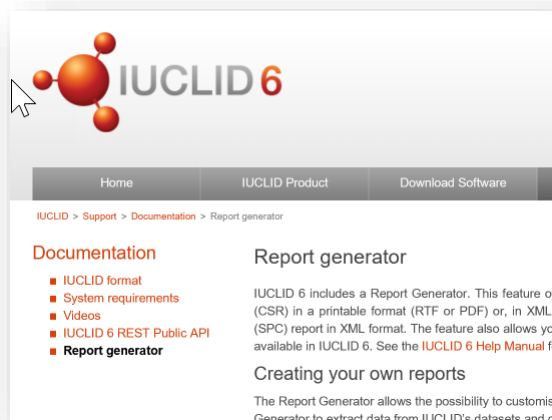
IUCLID 6

Home
IUCLID Product
Download Software

IUCLID > Support > Documentation > Report generator

Documentation

IUCLID format
System requirements
Videos
IUCLID 6 REST Public API
Report generator

Report generator

IUCLID 6 includes a Report Generator. This feature o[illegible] (CSR) in a printable format (RTF or PDF) or, in XML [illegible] (SPC) report in XML format. The feature also allows yo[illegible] available in IUCLID 6. See the IUCLID 6 Help Manual f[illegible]

Creating your own reports

The Report Generator allows the possibility to customis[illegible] Generator to extract data from IUCLID's datasets and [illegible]